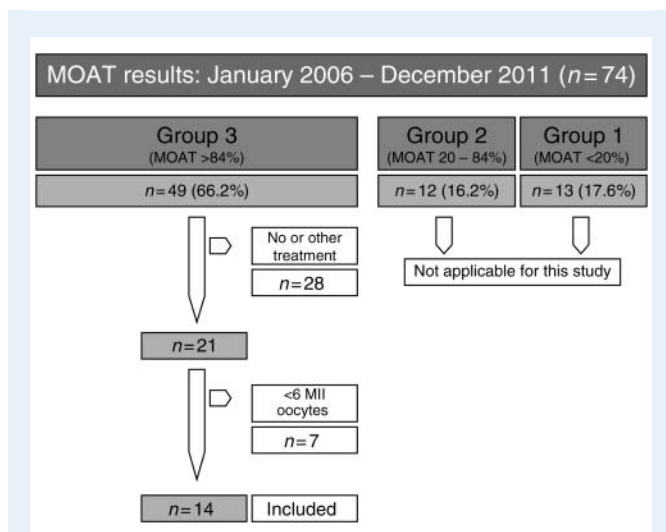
MOAT results: January 2006 – December 2011 ($n$=74)

Group 3
(MOAT >84%)

$n$=49 (66.2%)

Group 2
(MOAT 20 – 84%)

$n$=12 (16.2%)

Group 1
(MOAT <20%)

$n$=13 (17.6%)

No or other treatment

$n$=28

Not applicable for this study

$n$=21

<6 MII oocytes

$n$=7

$n$=14

Included